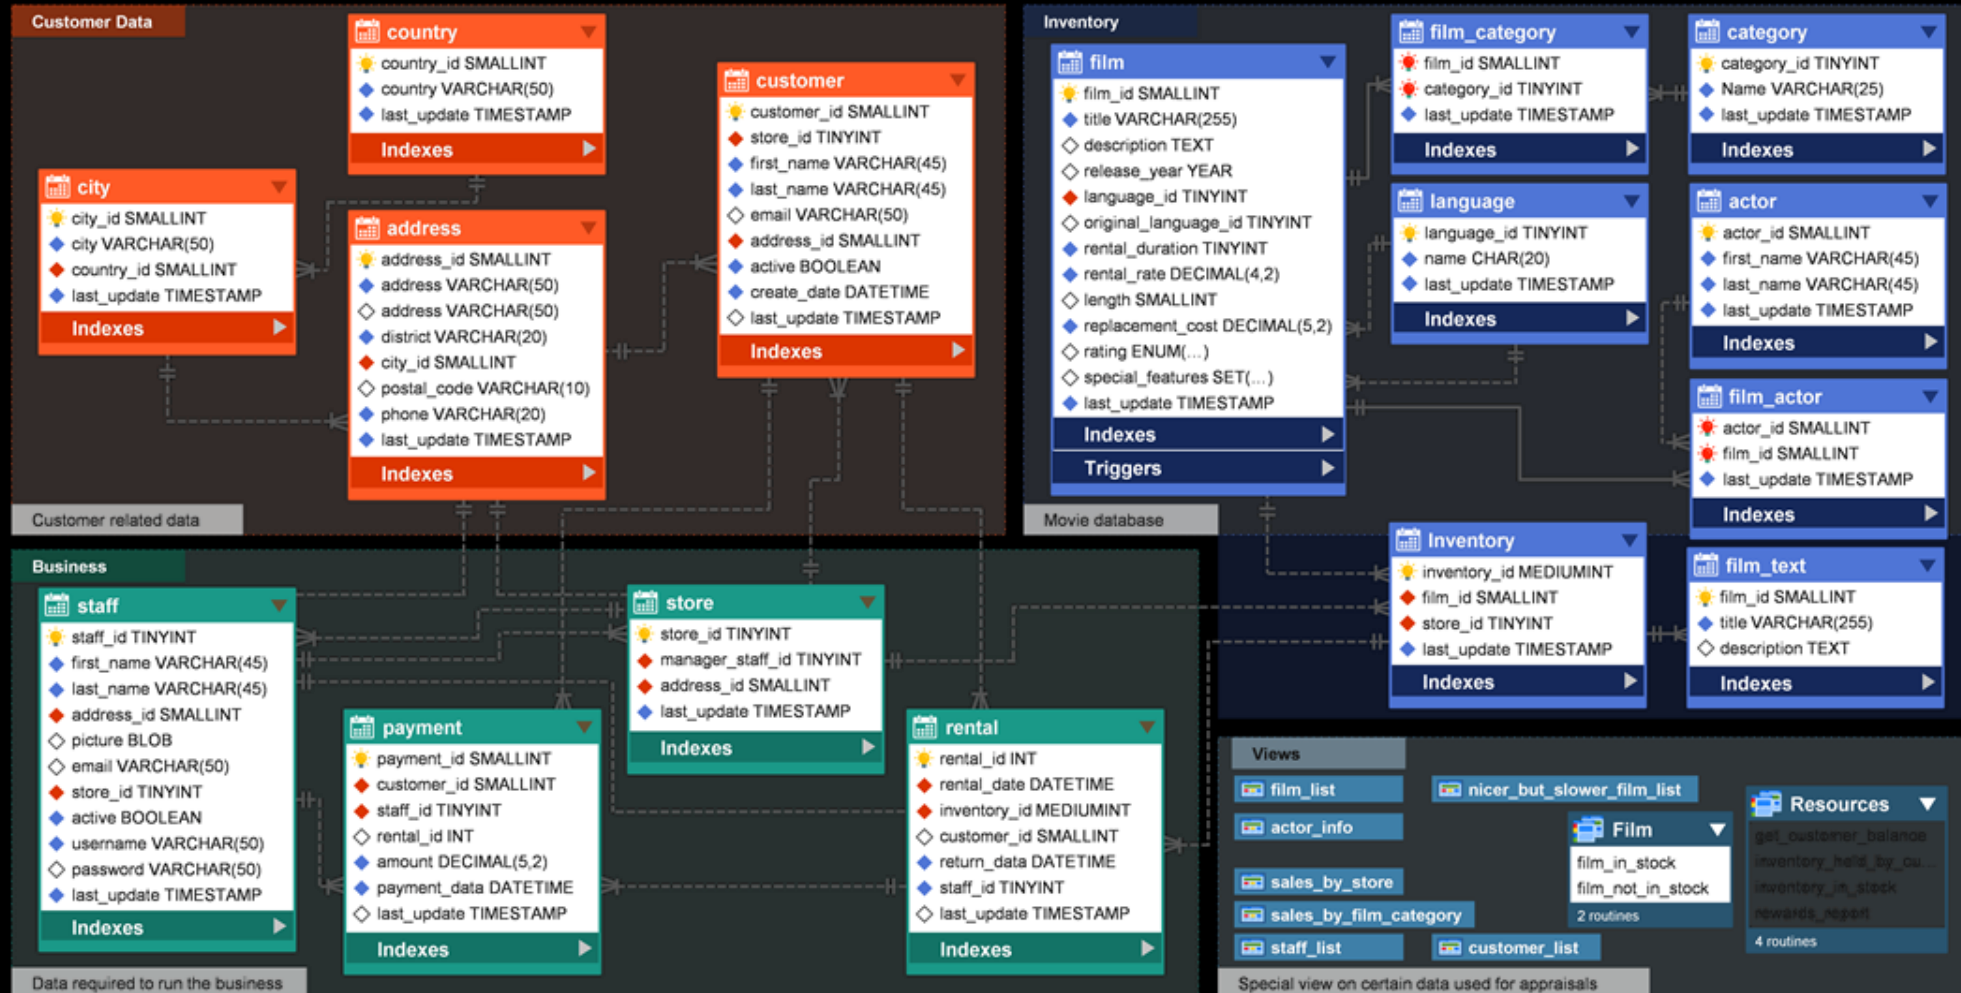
Customer Data

country
country_id SMALLINT
country VARCHAR(50)
last_update TIMESTAMP
Indexes

customer
customer_id SMALLINT
store_id TINYINT
first_name VARCHAR(45)
last_name VARCHAR(45)
email VARCHAR(50)
address_id SMALLINT
active BOOLEAN
create_date DATETIME
last_update TIMESTAMP
Indexes

city
city_id SMALLINT
city VARCHAR(50)
country_id SMALLINT
last_update TIMESTAMP
Indexes

address
address_id SMALLINT
address VARCHAR(50)
address VARCHAR(50)
district VARCHAR(20)
city_id SMALLINT
postal_code VARCHAR(10)
phone VARCHAR(20)
last_update TIMESTAMP
Indexes

Customer related data

Inventory

film
film_id SMALLINT
title VARCHAR(255)
description TEXT
release_year YEAR
language_id TINYINT
original_language_id TINYINT
rental_duration TINYINT
rental_rate DECIMAL(4,2)
length SMALLINT
replacement_cost DECIMAL(5,2)
rating ENUM(...)
special_features SET(...)
last_update TIMESTAMP
Indexes
Triggers

film_category
film_id SMALLINT
category_id TINYINT
last_update TIMESTAMP
Indexes

category
category_id TINYINT
Name VARCHAR(25)
last_update TIMESTAMP
Indexes

language
language_id TINYINT
name CHAR(20)
last_update TIMESTAMP
Indexes

actor
actor_id SMALLINT
first_name VARCHAR(45)
last_name VARCHAR(45)
last_update TIMESTAMP
Indexes

film_actor
actor_id SMALLINT
film_id SMALLINT
last_update TIMESTAMP
Indexes

Movie database

Inventory
inventory_id MEDIUMINT
film_id SMALLINT
store_id TINYINT
last_update TIMESTAMP
Indexes

film_text
film_id SMALLINT
title VARCHAR(255)
description TEXT
Indexes

Business

staff
staff_id TINYINT
first_name VARCHAR(45)
last_name VARCHAR(45)
address_id SMALLINT
picture BLOB
email VARCHAR(50)
store_id TINYINT
active BOOLEAN
username VARCHAR(50)
password VARCHAR(50)
last_update TIMESTAMP
Indexes

store
store_id TINYINT
manager_staff_id TINYINT
address_id SMALLINT
last_update TIMESTAMP
Indexes

payment
payment_id SMALLINT
customer_id SMALLINT
staff_id TINYINT
rental_id INT
amount DECIMAL(5,2)
payment_data DATETIME
last_update TIMESTAMP
Indexes

rental
rental_id INT
rental_date DATETIME
inventory_id MEDIUMINT
customer_id SMALLINT
return_data DATETIME
staff_id TINYINT
last_update TIMESTAMP
Indexes

Data required to run the business

Views
film_list
nicer_but_slower_film_list
actor_info
Film
film_in_stock
film_not_in_stock
2 routines
sales_by_store
sales_by_film_category
staff_list
customer_list
Resources
get_customer_balance
inventory_held_by_cu...
inventory_in_stock
rewards_report
4 routines

Special view on certain data used for appraisals